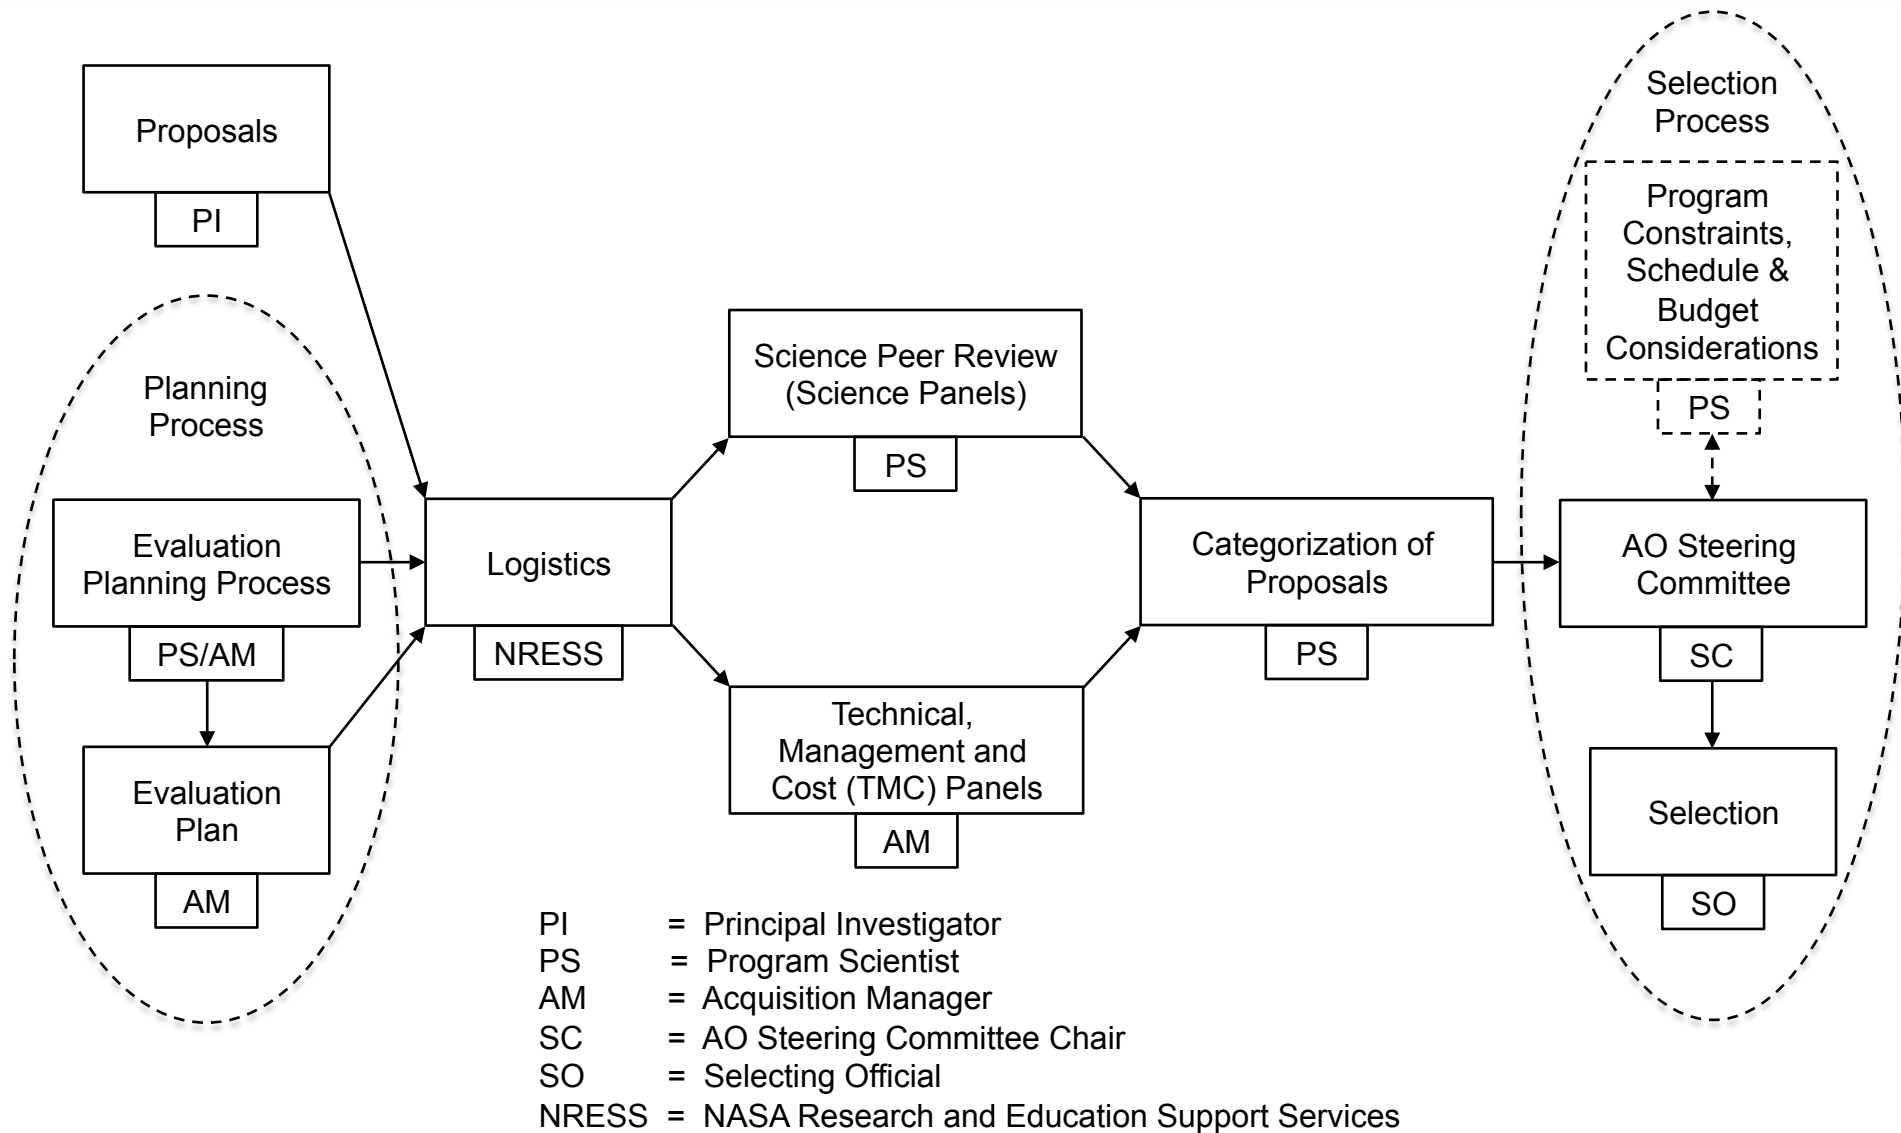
Proposals
PI

Planning Process

Evaluation Planning Process
PS/AM

Evaluation Plan
AM

Logistics
NRESS

Science Peer Review (Science Panels)
PS

Technical, Management and Cost (TMC) Panels
AM

Categorization of Proposals
PS

Selection Process

Program Constraints, Schedule & Budget Considerations
PS

AO Steering Committee
SC

Selection
SO

PI = Principal Investigator
PS = Program Scientist
AM = Acquisition Manager
SC = AO Steering Committee Chair
SO = Selecting Official
NRESS = NASA Research and Education Support Services